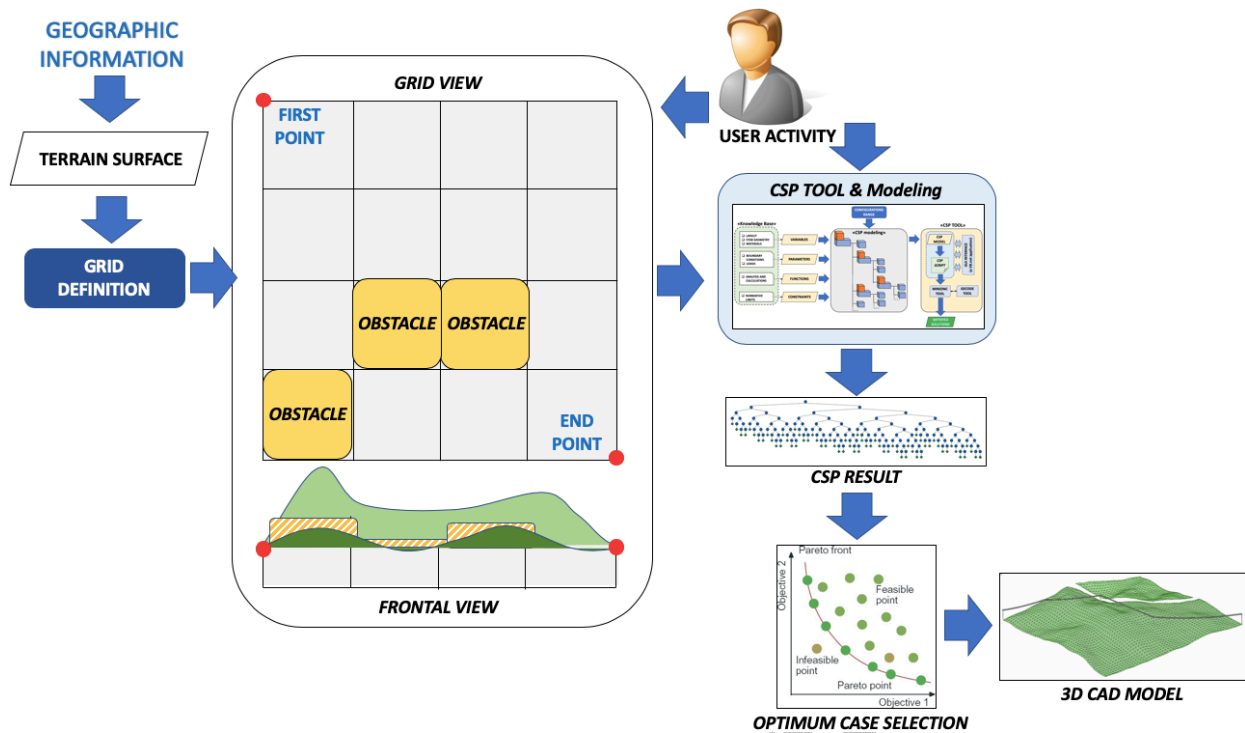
GEOGRAPHIC INFORMATION

TERRAIN SURFACE

GRID DEFINITION

GRID VIEW

FIRST POINT

OBSTACLE

OBSTACLE

OBSTACLE

END POINT

FRONTAL VIEW

USER ACTIVITY

CSP TOOL & Modeling

«Knowledge Base»

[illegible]

VARIABLES

PARAMETERS

FUNCTIONS

CONSTRAINTS

«CSP modeling»

«CSP TOOL»

CSP RESULT

Pareto front

Objective 2

Feasible point

Infeasible point

Pareto point

Objective 1

OPTIMUM CASE SELECTION

3D CAD MODEL